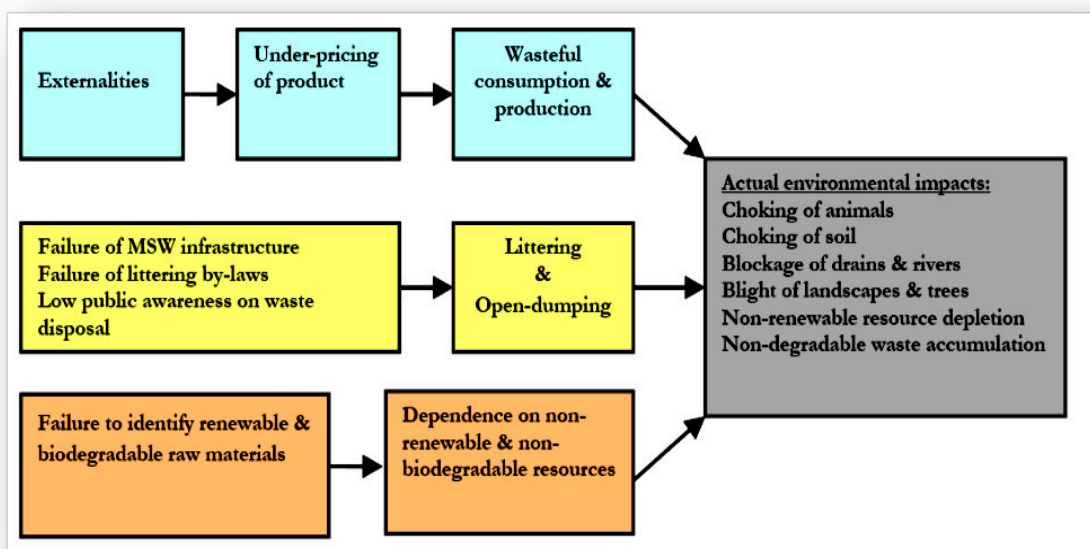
Externalities

Under-pricing of product

Wasteful consumption & production

Failure of MSW infrastructure
Failure of littering by-laws
Low public awareness on waste disposal

Littering & Open-dumping

Failure to identify renewable & biodegradable raw materials

Dependence on non-renewable & non-biodegradable resources

Actual environmental impacts:
Choking of animals
Choking of soil
Blockage of drains & rivers
Blight of landscapes & trees
Non-renewable resource depletion
Non-degradable waste accumulation